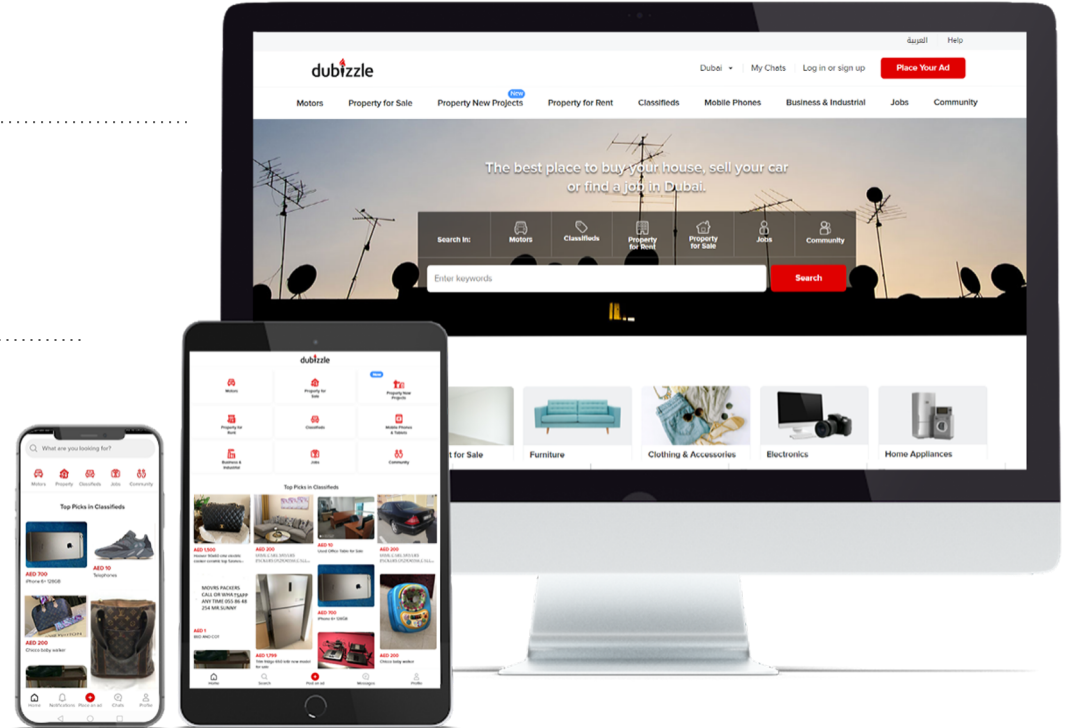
العربية Help

dubizzle

Dubai My Chats Log in or sign up Place Your Ad

Motors Property for Sale New Property New Projects Property for Rent Classifieds Mobile Phones Business & Industrial Jobs Community

The best place to buy your house, sell your car or find a job in Dubai.

Search in: Motors Classifieds Property for Rent Property for Sale Jobs Community

Enter keywords

Search

t for Sale Furniture Clothing & Accessories Electronics Home Appliances

dubizzle

Motors Property for Sale New Property New Projects

Property for Rent Classifieds Mobile Phones & Tablets

Business & Industrial Jobs Community

Top Picks in Classifieds

AED 1,500 AED 200 AED 10 AED 205

MOVRS PACKERS CALL OR WHATSAPP ANY TIME 055 86 48 254 MR.SUNNY

AED 1

AED 1,799 AED 20

Home Search Post an ad Messages Profile

What are you looking for?

Motors Property Classifieds Jobs Community

Top Picks in Classifieds

AED 700 iPhone 6 128GB

AED 10 Telephones

AED 200 Chicco baby walker

Home Notifications Place an ad Chats Profile